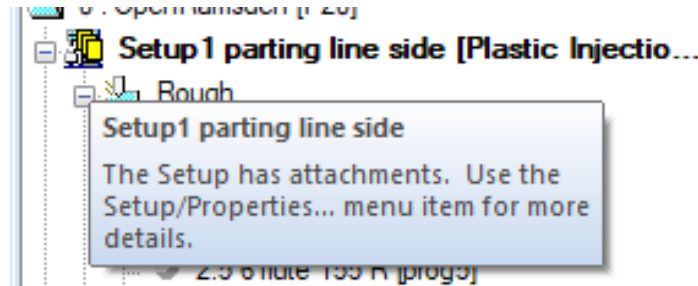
0 : OpenFinishSch [P 20]
Setup1 parting line side [Plastic Injectio...
Rough
Setup1 parting line side
The Setup has attachments.  Use the Setup/Properties... menu item for more details.
2.5 6 flute 155 R [prog5]